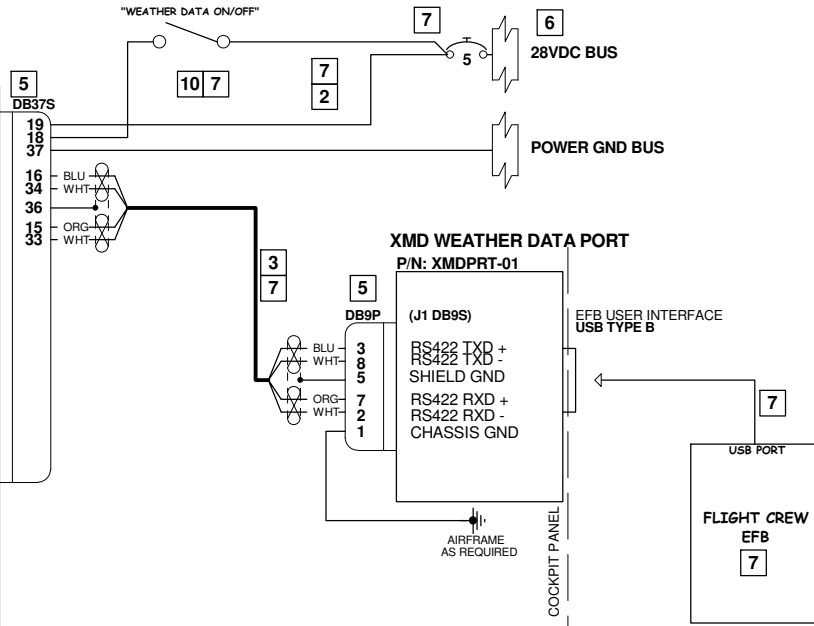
"WEATHER DATA ON/OFF"

7

6

5

28VDC BUS

10 7

7
2

5
DB37S

19
18
37

POWER GND BUS

16 BLU
34 WHT
36
15 ORG
33 WHT

XMD WEATHER DATA PORT
P/N: XMDPRT-01

3
7

5
DB9P

(J1 DB9S)

EFB USER INTERFACE
USB TYPE B

BLU 3
WHT 8
5
ORG 7
WHT 2
1

RS422 TXD +
RS422 TXD -
SHIELD GND
RS422 RXD +
RS422 RXD -
CHASSIS GND

7

USB PORT

FLIGHT CREW
EFB
7

AIRFRAME
AS REQUIRED

COCKPIT PANEL